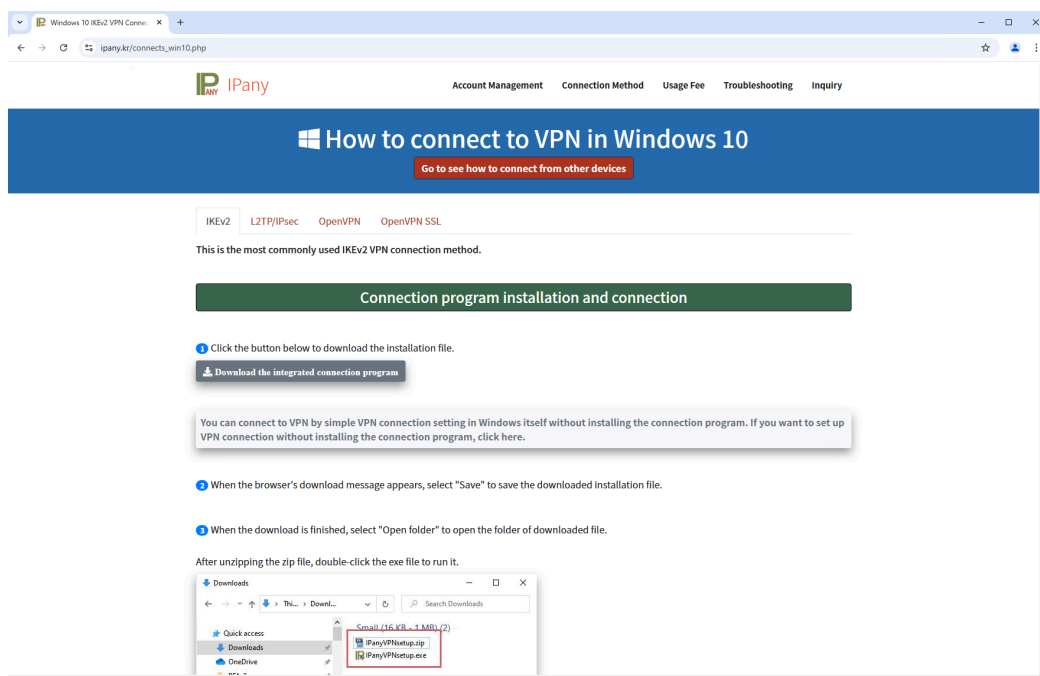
Windows 10 IKEv2 VPN Conne ×
+

ipany.kr/connects_win10.php

IPany

Account Management
Connection Method
Usage Fee
Troubleshooting
Inquiry

How to connect to VPN in Windows 10

Go to see how to connect from other devices

IKEv2
L2TP/IPsec
OpenVPN
OpenVPN SSL

This is the most commonly used IKEv2 VPN connection method.

Connection program installation and connection

1 Click the button below to download the installation file.

Download the integrated connection program

You can connect to VPN by simple VPN connection setting in Windows itself without installing the connection program. If you want to set up VPN connection without installing the connection program, click here.

2 When the browser's download message appears, select "Save" to save the downloaded installation file.

3 When the download is finished, select "Open folder" to open the folder of downloaded file.

After unzipping the zip file, double-click the exe file to run it.

Downloads

Thi... › Downl...

Search Downloads

Quick access
Downloads
OneDrive

Small (16 KB - 1 MB) (2)
IPanyVPNsetup.zip
IPanyVPNsetup.exe